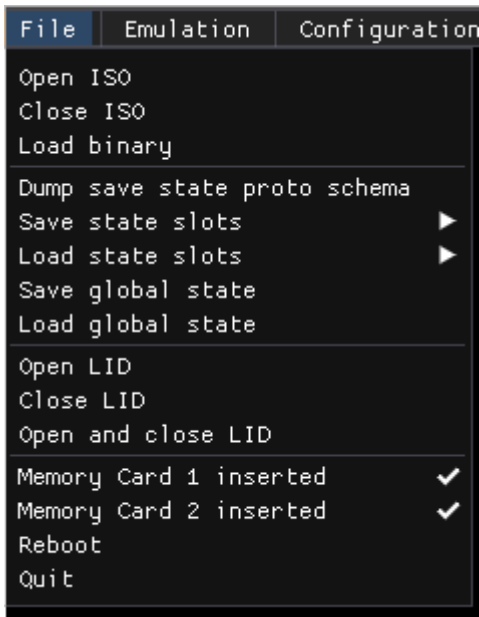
File Emulation Configuration

Open ISO
Close ISO
Load binary

Dump save state proto schema
Save state slots ▶
Load state slots ▶
Save global state
Load global state

Open LID
Close LID
Open and close LID

Memory Card 1 inserted ✔
Memory Card 2 inserted ✔
Reboot
Quit